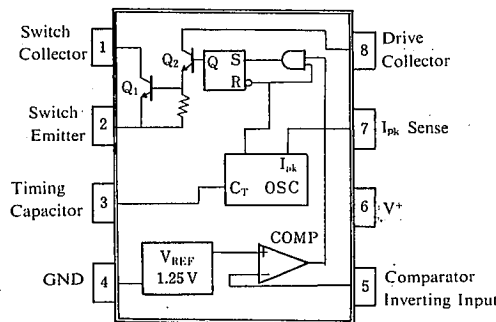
Switch Collector 1

Switch Emitter 2

Timing Capacitor 3

GND 4

8 Drive Collector

7 $I_{pk}$ Sense

6 $V^+$

5 Comparator Inverting Input

$Q_2$

$Q_1$

Q S

R

$I_{pk}$

$C_T$ OSC

COMP

$V_{REF}$ 1.25 V

+

−